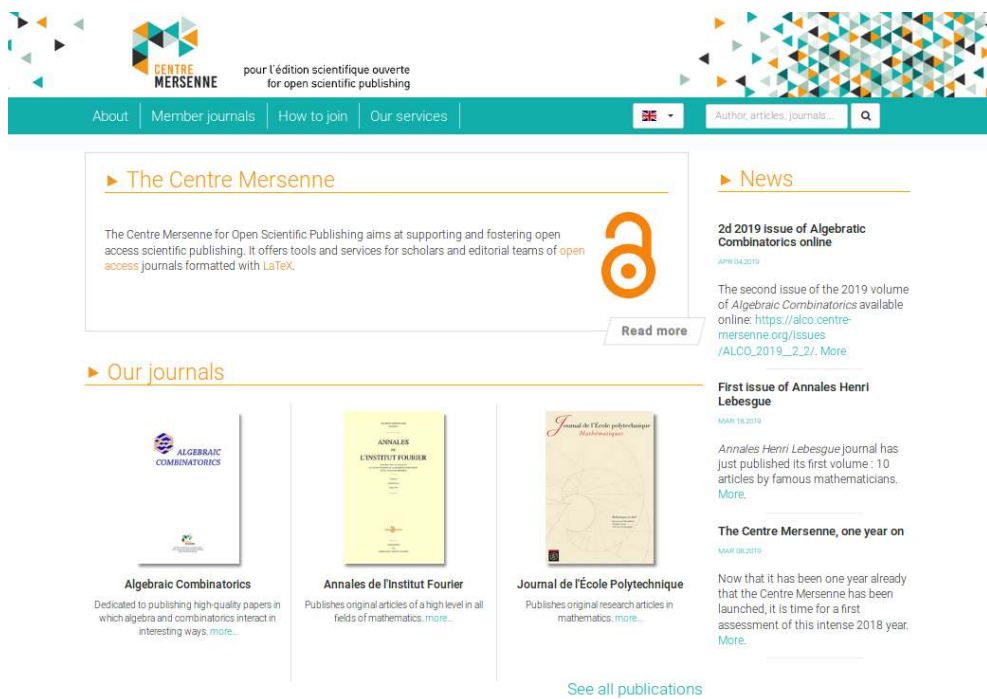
CENTRE MERSENNE

pour l'édition scientifique ouverte
for open scientific publishing

About | Member journals | How to join | Our services

Author, articles, journals...

► The Centre Mersenne

The Centre Mersenne for Open Scientific Publishing aims at supporting and fostering open access scientific publishing. It offers tools and services for scholars and editorial teams of open access journals formatted with LaTeX.

Read more

► Our journals

ALGEBRAIC COMBINATORICS

Algebraic Combinatorics
Dedicated to publishing high-quality papers in which algebra and combinatorics interact in interesting ways. more...

ANNALES DE L'INSTITUT FOURIER

Annales de l'Institut Fourier
Publishes original articles of a high level in all fields of mathematics. more...

Journal de l'École polytechnique Mathématiques

Journal de l'École Polytechnique
Publishes original research articles in mathematics. more...

See all publications

► News

2d 2019 issue of Algebraic Combinatorics online
APR 04 2019
The second issue of the 2019 volume of Algebraic Combinatorics available online: https://alco.centre-mersenne.org/issues/ALCO_2019__2_2/. More

First issue of Annales Henri Lebesgue
MAR 18 2019
Annales Henri Lebesgue journal has just published its first volume : 10 articles by famous mathematicians. More.

The Centre Mersenne, one year on
MAR 08 2019
Now that it has been one year already that the Centre Mersenne has been launched, it is time for a first assessment of this intense 2018 year. More.